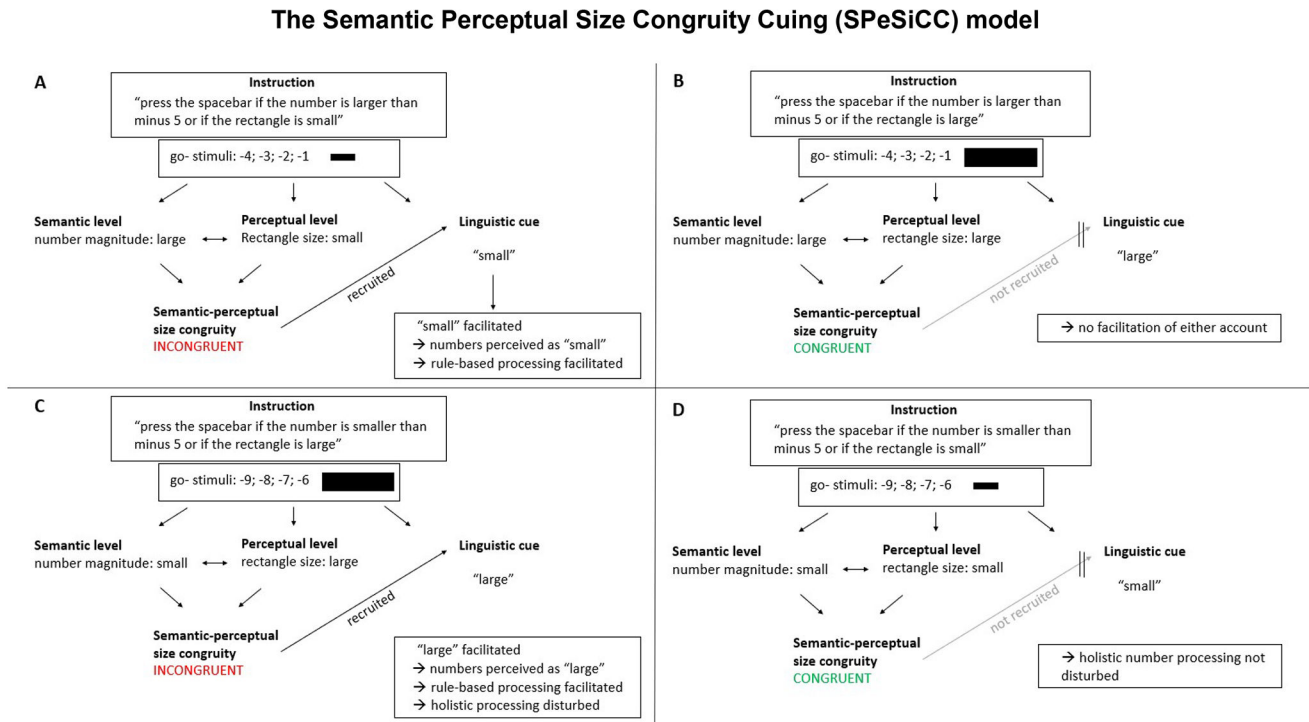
The Semantic Perceptual Size Congruity Cuing (SPeSiCC) model

A

Instruction
"press the spacebar if the number is larger than minus 5 or if the rectangle is small"

go- stimuli: -4; -3; -2; -1

Semantic level
number magnitude: large

Perceptual level
Rectangle size: small

Linguistic cue
"small"

recruited

Semantic-perceptual size congruity
INCONGRUENT

"small" facilitated
→ numbers perceived as "small"
→ rule-based processing facilitated

B

Instruction
"press the spacebar if the number is larger than minus 5 or if the rectangle is large"

go- stimuli: -4; -3; -2; -1

Semantic level
number magnitude: large

Perceptual level
rectangle size: large

Linguistic cue
"large"

not recruited

Semantic-perceptual size congruity
CONGRUENT

→ no facilitation of either account

C

Instruction
"press the spacebar if the number is smaller than minus 5 or if the rectangle is large"

go- stimuli: -9; -8; -7; -6

Semantic level
number magnitude: small

Perceptual level
rectangle size: large

Linguistic cue
"large"

recruited

Semantic-perceptual size congruity
INCONGRUENT

"large" facilitated
→ numbers perceived as "large"
→ rule-based processing facilitated
→ holistic processing disturbed

D

Instruction
"press the spacebar if the number is smaller than minus 5 or if the rectangle is small"

go- stimuli: -9; -8; -7; -6

Semantic level
number magnitude: small

Perceptual level
rectangle size: small

Linguistic cue
"small"

not recruited

Semantic-perceptual size congruity
CONGRUENT

→ holistic number processing not disturbed